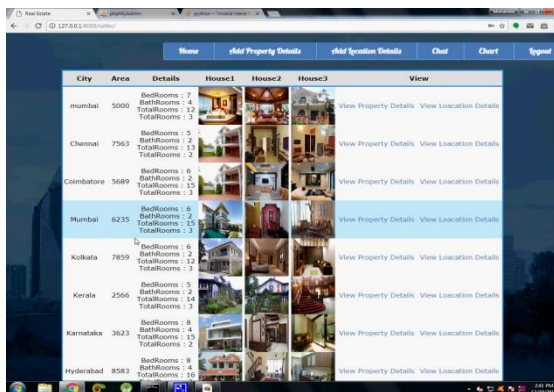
Real Estate
phpMyAdmin
python - "invalid literal"
127.0.0.1:8000/seller/

Home | Add Property Details | Add Location Details | Chat | Chart | Logout

| City | Area | Details | House1 | House2 | House3 | View |
|---|---|---|---|---|---|---|
| mumbai | 5000 | BedRooms : 7 BathRooms : 4 TotalRooms : 12 TotalRooms : 3 | | | | View Property Details View Loacation Details |
| Chennai | 7563 | BedRooms : 5 BathRooms : 2 TotalRooms : 13 TotalRooms : 2 | | | | View Property Details View Loacation Details |
| Coimbatore | 5689 | BedRooms : 6 BathRooms : 2 TotalRooms : 15 TotalRooms : 3 | | | | View Property Details View Loacation Details |
| Mumbai | 6235 | BedRooms : 6 BathRooms : 2 TotalRooms : 15 TotalRooms : 3 | | | | View Property Details View Loacation Details |
| Kolkata | 7859 | BedRooms : 6 BathRooms : 2 TotalRooms : 12 TotalRooms : 3 | | | | View Property Details View Loacation Details |
| Kerala | 2566 | BedRooms : 5 BathRooms : 2 TotalRooms : 14 TotalRooms : 3 | | | | View Property Details View Loacation Details |
| Karnataka | 3623 | BedRooms : 8 BathRooms : 4 TotalRooms : 15 TotalRooms : 2 | | | | View Property Details View Loacation Details |
| Hyderabad | 8583 | BedRooms : 8 BathRooms : 4 TotalRooms : 16 | | | | View Property Details View Loacation Details |

2:41 PM